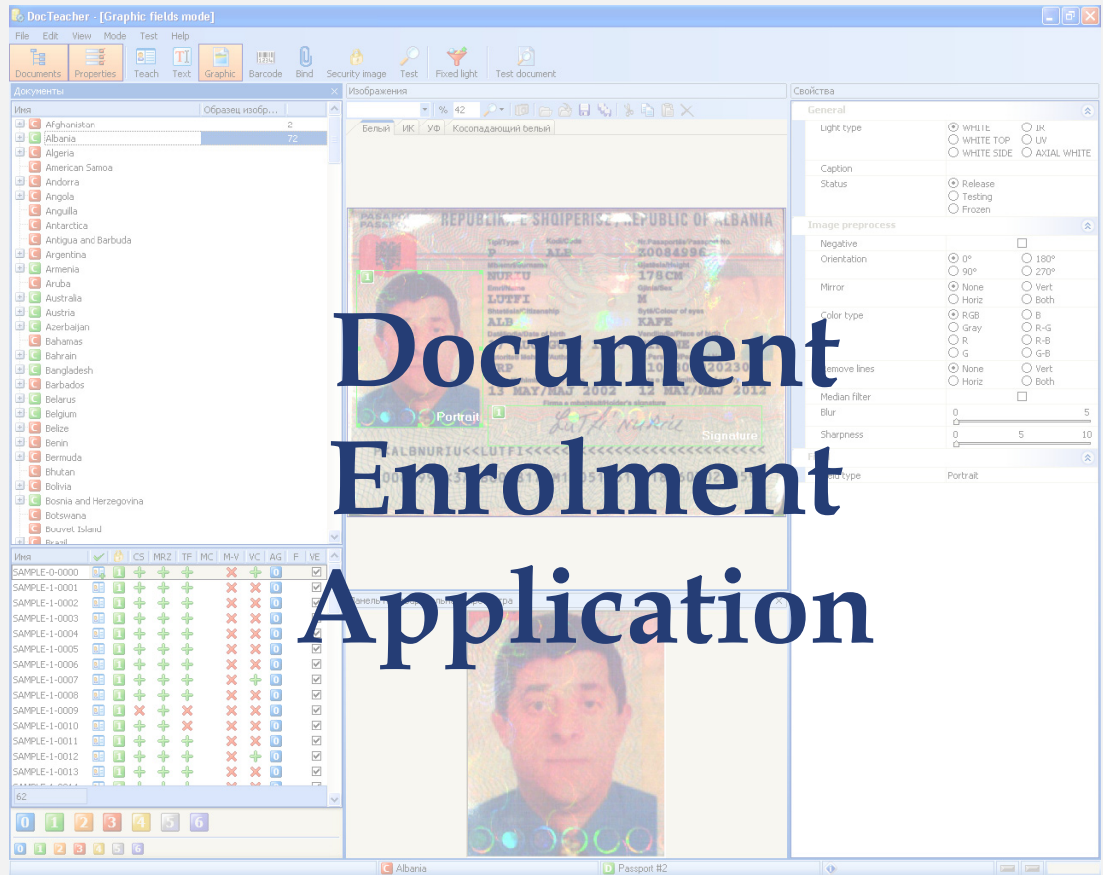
DocTeacher - [Graphic fields mode]

File Edit View Mode Test Help

Documents Properties Teach Text Graphic Barcode Bind Security image Test Fixed light Test document

Документы

| Имя | Образец изобр... |
|---|---|
| Afghanistan | 2 |
| Albania | 72 |
| Algeria | |
| American Samoa | |
| Andorra | |
| Angola | |
| Anguilla | |
| Antarctica | |
| Antigua and Barbuda | |
| Argentina | |
| Armenia | |
| Aruba | |
| Australia | |
| Austria | |
| Azerbaijan | |
| Bahamas | |
| Bahrain | |
| Bangladesh | |
| Barbados | |
| Belarus | |
| Belgium | |
| Belize | |
| Benin | |
| Bermuda | |
| Bhutan | |
| Bolivia | |
| Bosnia and Herzegovina | |
| Botswana | |
| Bouvet Island | |
| Brazil | |

| Имя | | | CS | MRZ | TF | MC | M-V | VC | AG | F | VE |
|---|---|---|---|---|---|---|---|---|---|---|---|
| SAMPLE-0-0000 | | 1 | | | | | | | 0 | | |
| SAMPLE-1-0001 | | 1 | | | | | | | 0 | | |
| SAMPLE-1-0002 | | 1 | | | | | | | 0 | | |
| SAMPLE-1-0003 | | 1 | | | | | | | 0 | | |
| SAMPLE-1-0004 | | 1 | | | | | | | 0 | | |
| SAMPLE-1-0005 | | 1 | | | | | | | 0 | | |
| SAMPLE-1-0006 | | 1 | | | | | | | 0 | | |
| SAMPLE-1-0007 | | 1 | | | | | | | 0 | | |
| SAMPLE-1-0008 | | 1 | | | | | | | 0 | | |
| SAMPLE-1-0009 | | 1 | | | | | | | 0 | | |
| SAMPLE-1-0010 | | 1 | | | | | | | 0 | | |
| SAMPLE-1-0011 | | 1 | | | | | | | 0 | | |
| SAMPLE-1-0012 | | 1 | | | | | | | 0 | | |
| SAMPLE-1-0013 | | 1 | | | | | | | 0 | | |

62

0 1 2 3 4 5 6

0 1 2 3 4 5 6

Изображения

% 42

Белый ИК УФ Коосападающий белый

REPUBLIKA E SHQIPERISE REPUBLIC OF ALBANIA

PASSPORTE PASSPORT

P ALB X0084996

NURIU 178CM

LUTFI M

ALB KAFE

13 MAY/MAJ 2002 12 MAY/MAJ 2012

Portrait

Signature

P<ALBNURIU<<LUTFI<<<<<<<<<<<<<<<<<<<<

Document Enrolment Application

Панель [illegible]

Свойства

General

Light type WHITE IR WHITE TOP UV WHITE SIDE AXIAL WHITE

Caption

Status Release Testing Frozen

Image preprocess

Negative

Orientation 0° 180° 90° 270°

Mirror None Vert Horiz Both

Color type RGB B Gray R-G R R-B G G-B

Remove lines None Vert Horiz Both

Median filter

Blur 0 5

Sharpness 0 5 10

Field type Portrait

Albania Passport #2